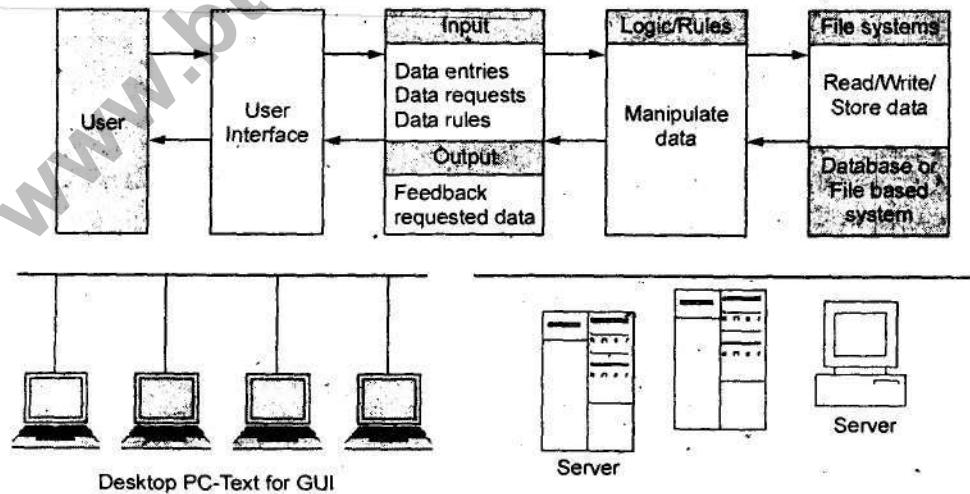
www.bt

User

User Interface

Input

Data entries
Data requests
Data rules

Output

Feedback requested data

Logic/Rules

Manipulate data

File systems

Read/Write/ Store data

Database or File based system

Desktop PC-Text for GUI

Server

Server